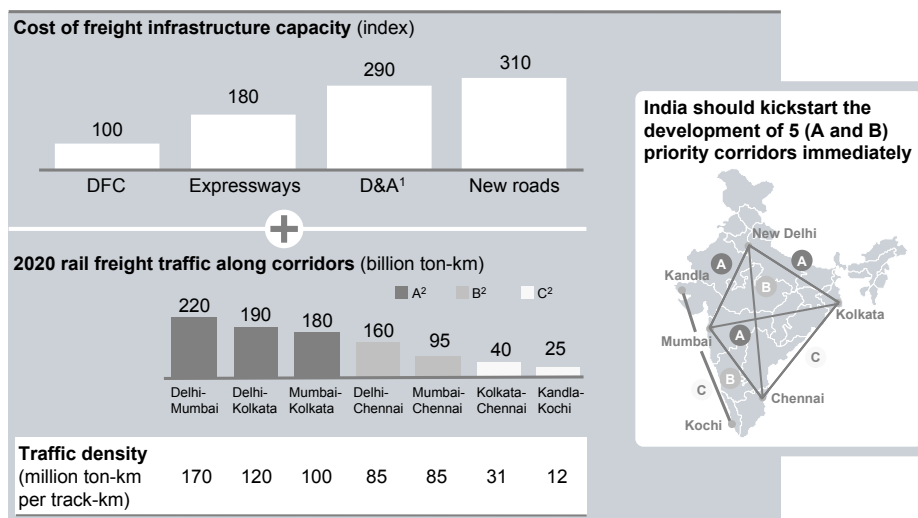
**Cost of freight infrastructure capacity** (index)

| DFC | Expressways | D&A$^1$ | New roads |
|---|---|---|---|
| 100 | 180 | 290 | 310 |

+

**2020 rail freight traffic along corridors** (billion ton-km)

A$^2$ B$^2$ C$^2$

| Delhi-Mumbai | Delhi-Kolkata | Mumbai-Kolkata | Delhi-Chennai | Mumbai-Chennai | Kolkata-Chennai | Kandla-Kochi |
|---|---|---|---|---|---|---|
| 220 | 190 | 180 | 160 | 95 | 40 | 25 |

| **Traffic density** (million ton-km per track-km) | 170 | 120 | 100 | 85 | 85 | 31 | 12 |
|---|---|---|---|---|---|---|---|

**India should kickstart the development of 5 (A and B) priority corridors immediately**

New Delhi
A
A
Kandla
B
Kolkata
A
Mumbai
C
C
B
Chennai
Kochi